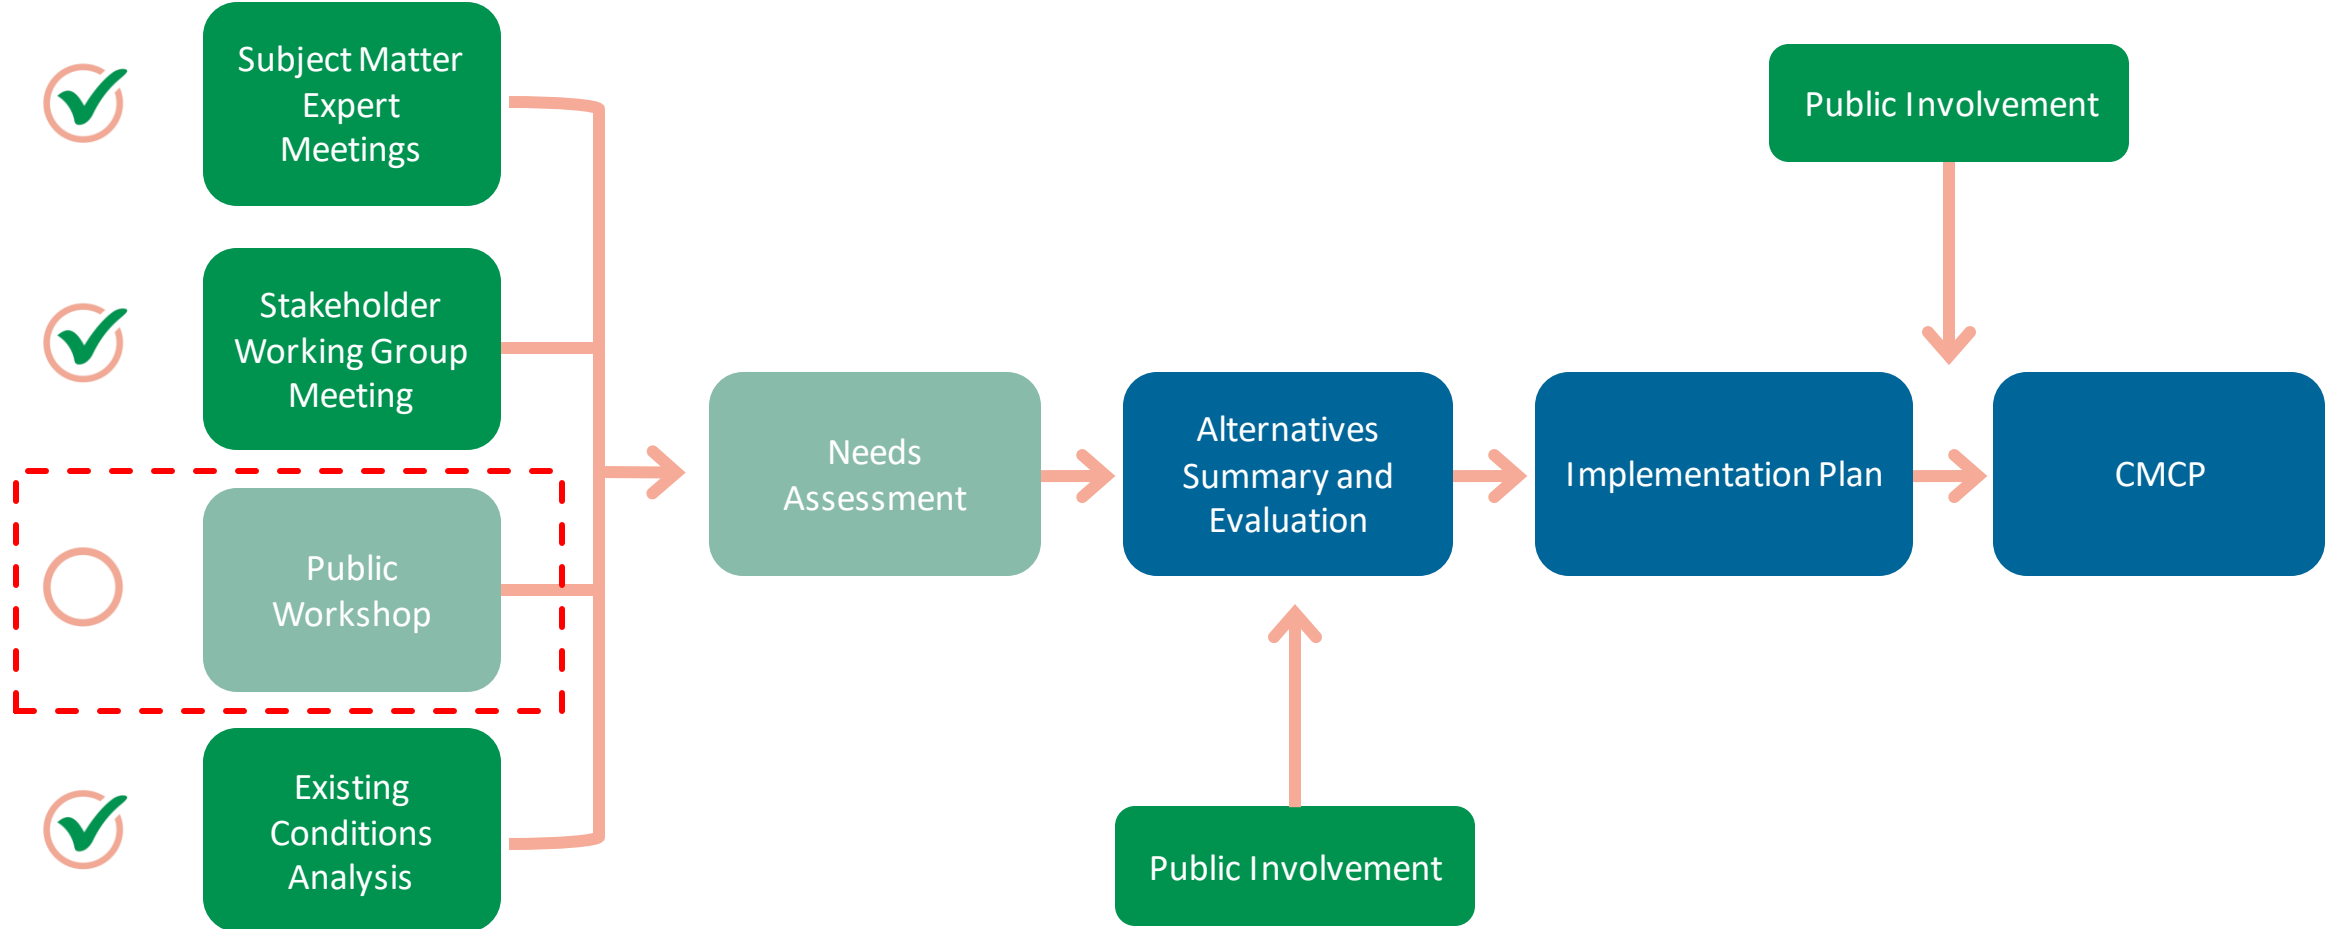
Subject Matter Expert Meetings

Stakeholder Working Group Meeting

Public Workshop

Existing Conditions Analysis

Needs Assessment

Alternatives Summary and Evaluation

Public Involvement

Implementation Plan

Public Involvement

CMCP